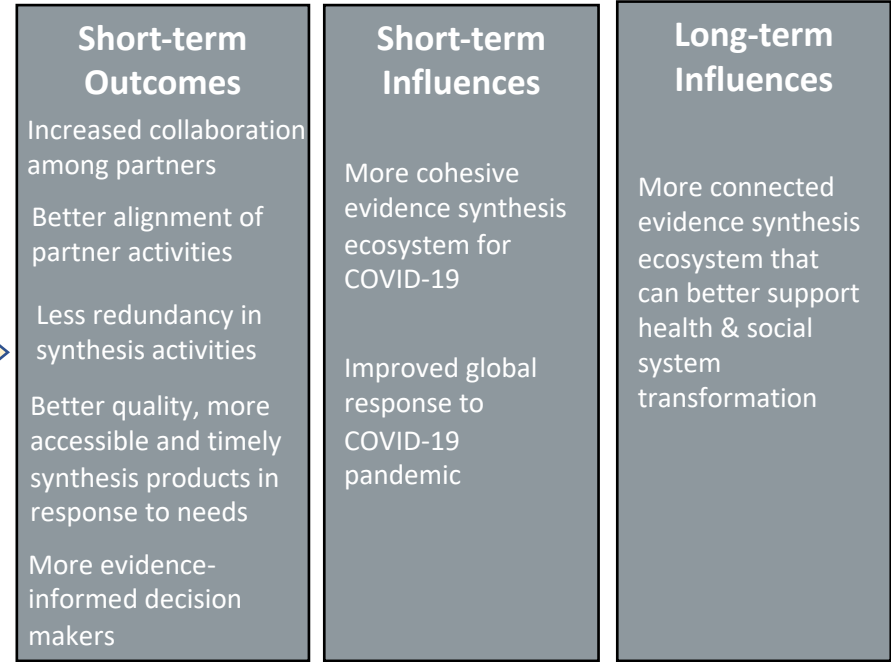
Short-term Outcomes

Increased collaboration among partners

Better alignment of partner activities

Less redundancy in synthesis activities

Better quality, more accessible and timely synthesis products in response to needs

More evidence-informed decision makers

Short-term Influences

More cohesive evidence synthesis ecosystem for COVID-19

Improved global response to COVID-19 pandemic

Long-term Influences

More connected evidence synthesis ecosystem that can better support health & social system transformation